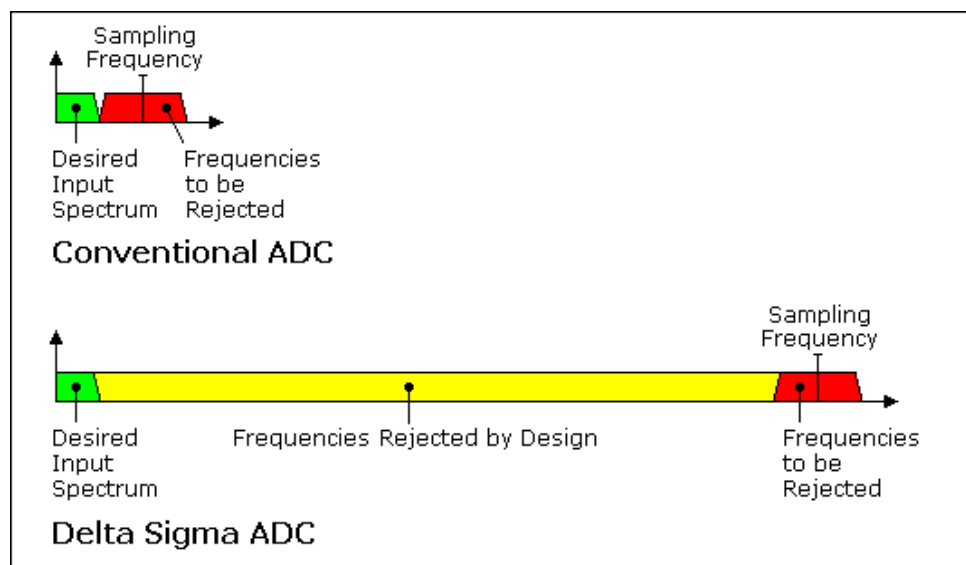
Sampling Frequency

Desired Input Spectrum

Frequencies to be Rejected

Conventional ADC

Sampling Frequency

Desired Input Spectrum

Frequencies Rejected by Design

Frequencies to be Rejected

Delta Sigma ADC